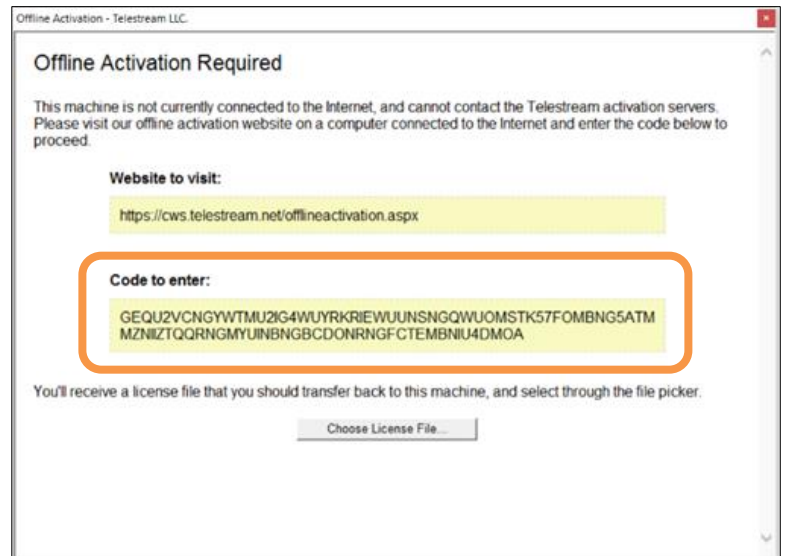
Offline Activation - Telestream LLC.

Offline Activation Required

This machine is not currently connected to the Internet, and cannot contact the Telestream activation servers. Please visit our offline activation website on a computer connected to the Internet and enter the code below to proceed.

Website to visit:

https://cws.telestream.net/offlineactivation.aspx

Code to enter:

GEQU2VCNGYWTMU2IG4WUYRKRIEWUUNSNGQWUOMSTK57FOMBNG5ATM MZNIIZTQQRNGMYUINBNGBCDONRNGFCTEMBNIU4DMOA

You'll receive a license file that you should transfer back to this machine, and select through the file picker.

Choose License File...